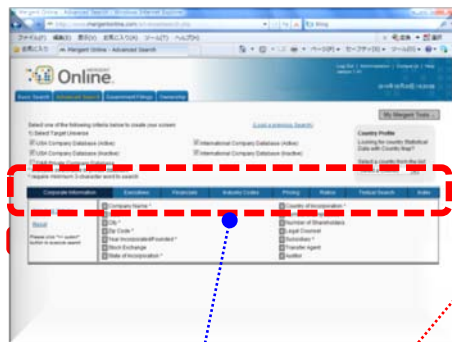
Mergent Online - Advanced Search - Windows Internet Explorer

http://www.mergentonline.com/advancedsearch.php

ファイル(F) 編集(E) 表示(V) お気に入り(A) ツール(T) ヘルプ(H)

お気に入り

Mergent Online - Advanced Search

ページ(P) セーフティ(S) ツール(O)

MERGENT Online

Basic Search | Advanced Search | Government Filings | Ownership

My Mergent Tools

Select one of the following criteria below to create your screen
1) Select Target Universe

Load a previous Search

USA Company Database (Active)
USA Company Database (Inactive)

International Company Database (Active)
International Company Database (Inactive)

Country Profile
Looking for country Statistical Data with Country Map?
Select a country from the list

*require minimum 3 character word to search

| Corporate Information | Executives | Financials | Industry Codes | Pricing | Ratios | Textual Search | Index |
|---|---|---|---|---|---|---|---|

Reset

Please click "+/- (add)" button to execute search

Company Name *
City *
Zip Code *
Year Incorporated/Founded *
Stock Exchange
State of Incorporation *

Country of Incorporation *
Number of Shareholders
Legal Counsel
Subsidiary *
Transfer Agent
Auditor